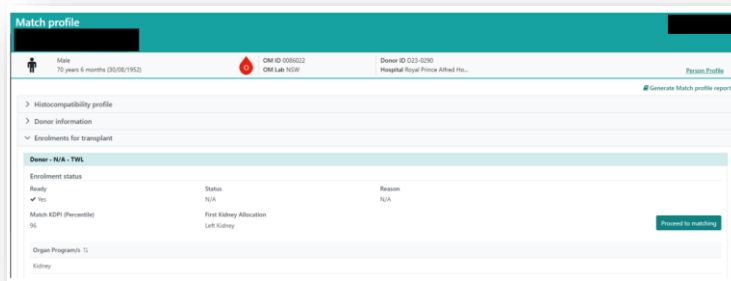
Match profile

Male
70 years 6 months (30/08/1952)

O

OM ID 0086022
OM Lab NSW

Donor ID D23-0290
Hospital Royal Prince Alfred Ho...

Person Profile

Generate Match profile report

Histocompatibility profile

Donor information

Enrolments for transplant

Donor - N/A - TWL

Enrolment status

Ready
✔ Yes

Status
N/A

Reason
N/A

Match KDPI (Percentile)
96

First Kidney Allocation
Left Kidney

Proceed to matching

Organ Program/s ⇅

Kidney